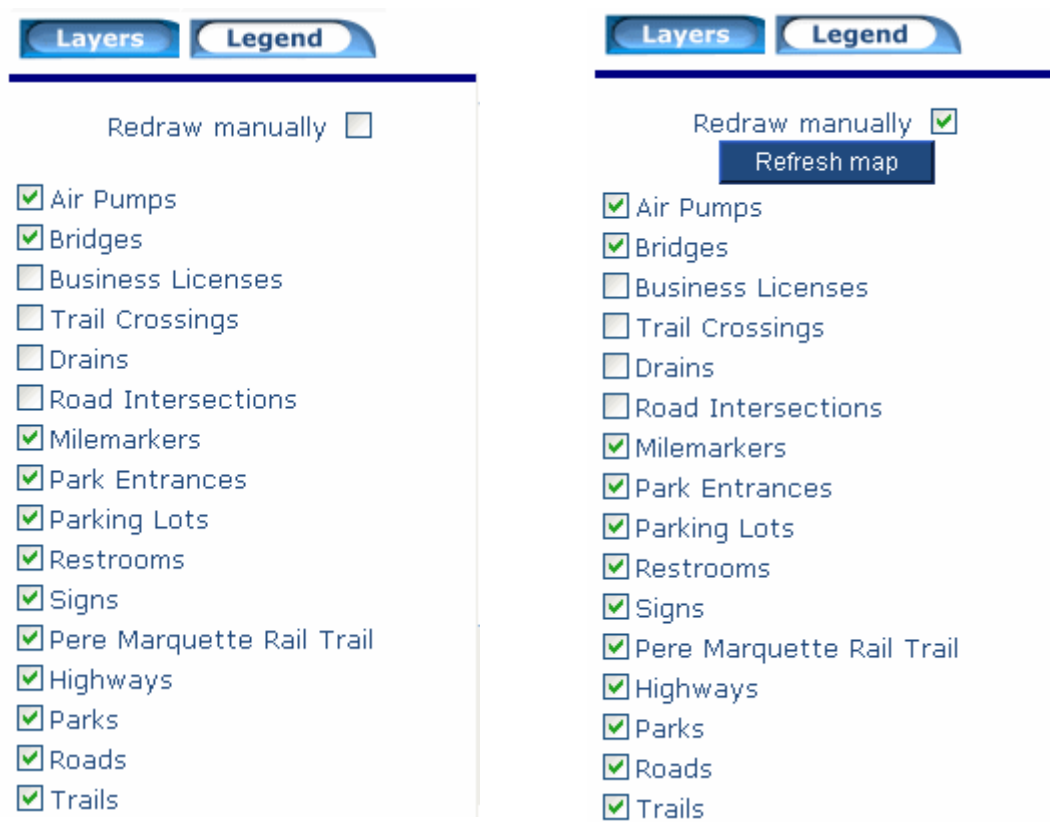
Layers Legend

Redraw manually

Air Pumps
Bridges
Business Licenses
Trail Crossings
Drains
Road Intersections
Milemarkers
Park Entrances
Parking Lots
Restrooms
Signs
Pere Marquette Rail Trail
Highways
Parks
Roads
Trails

Layers Legend

Redraw manually

Refresh map

Air Pumps
Bridges
Business Licenses
Trail Crossings
Drains
Road Intersections
Milemarkers
Park Entrances
Parking Lots
Restrooms
Signs
Pere Marquette Rail Trail
Highways
Parks
Roads
Trails